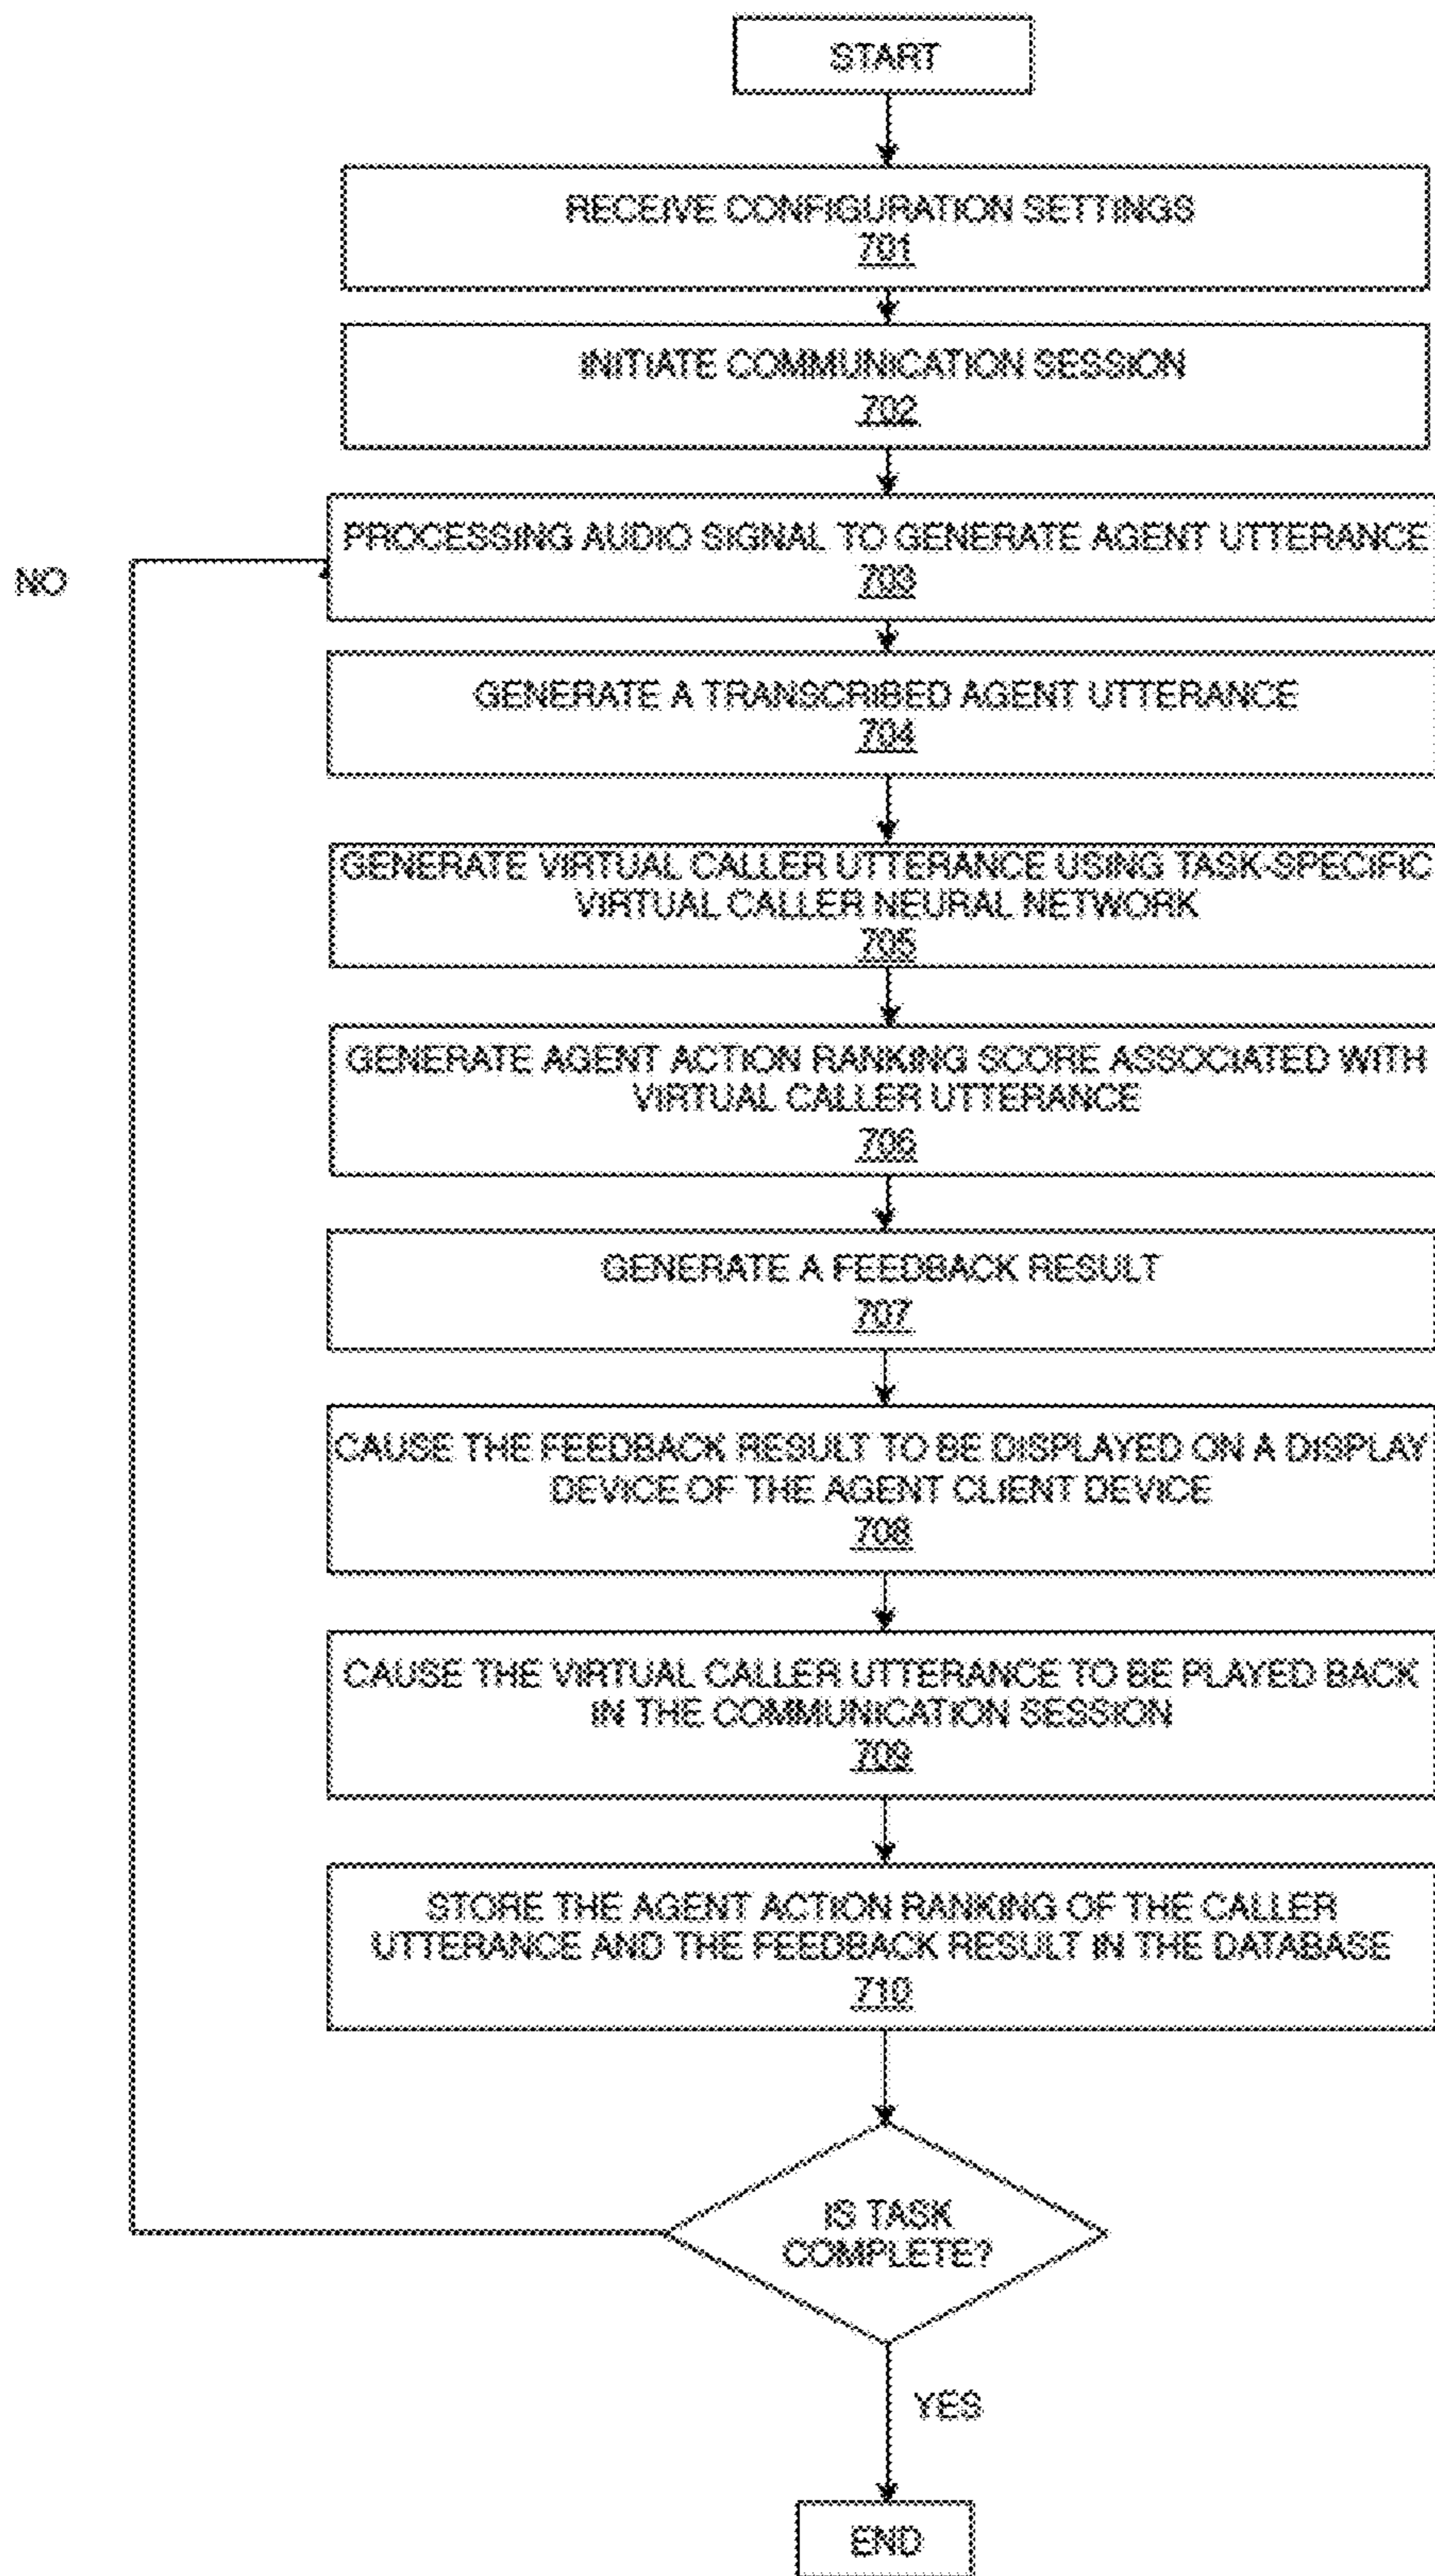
START

RECEIVE CONFIGURATION SETTINGS
701

INITIATE COMMUNICATION SESSION
702

NO

PROCESSING AUDIO SIGNAL TO GENERATE AGENT UTTERANCE
703

GENERATE A TRANSCRIBED AGENT UTTERANCE
704

GENERATE VIRTUAL CALLER UTTERANCE USING TASK-SPECIFIC VIRTUAL CALLER NEURAL NETWORK
705

GENERATE AGENT ACTION RANKING SCORE ASSOCIATED WITH VIRTUAL CALLER UTTERANCE
706

GENERATE A FEEDBACK RESULT
707

CAUSE THE FEEDBACK RESULT TO BE DISPLAYED ON A DISPLAY DEVICE OF THE AGENT CLIENT DEVICE
708

CAUSE THE VIRTUAL CALLER UTTERANCE TO BE PLAYED BACK IN THE COMMUNICATION SESSION
709

STORE THE AGENT ACTION RANKING OF THE CALLER UTTERANCE AND THE FEEDBACK RESULT IN THE DATABASE
710

IS TASK COMPLETE?

YES

END